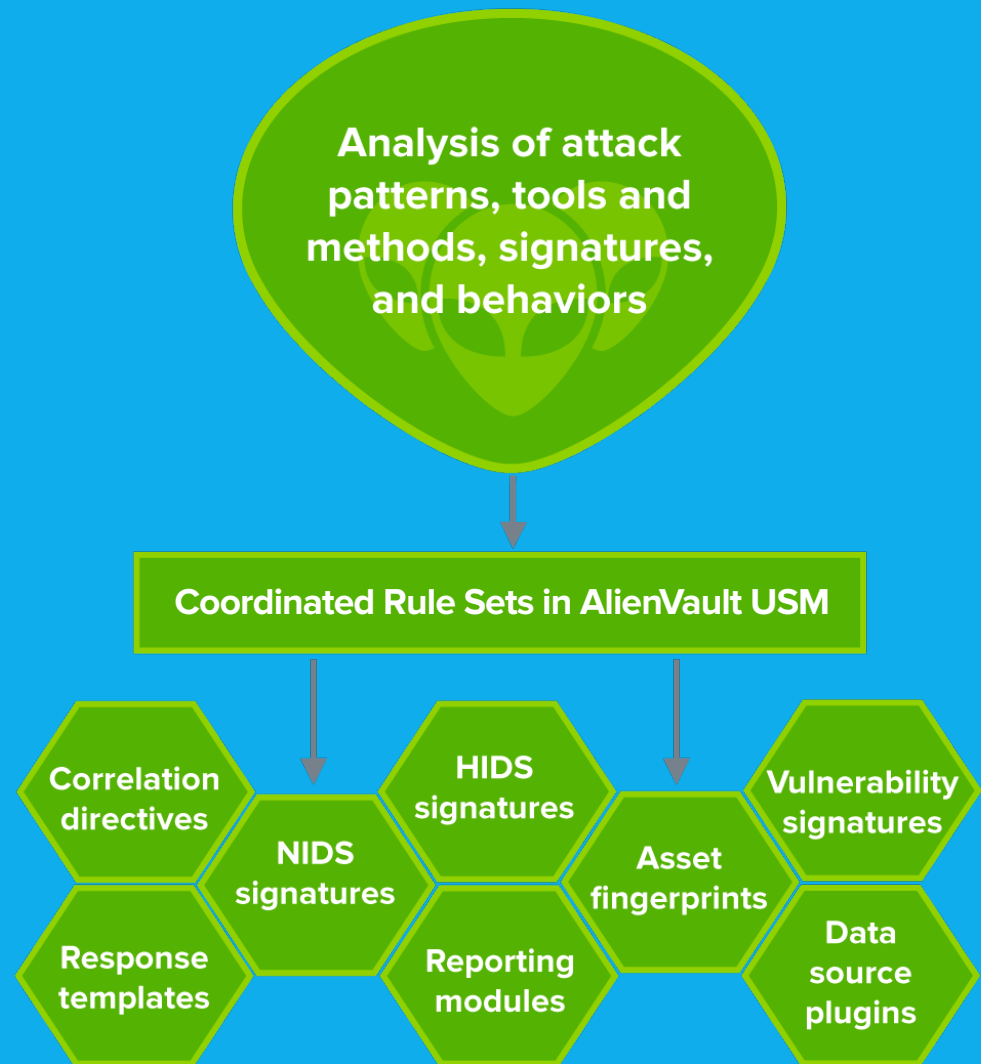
Analysis of attack patterns, tools and methods, signatures, and behaviors

Coordinated Rule Sets in AlienVault USM

Correlation directives

Response templates

NIDS signatures

HIDS signatures

Reporting modules

Asset fingerprints

Vulnerability signatures

Data source plugins